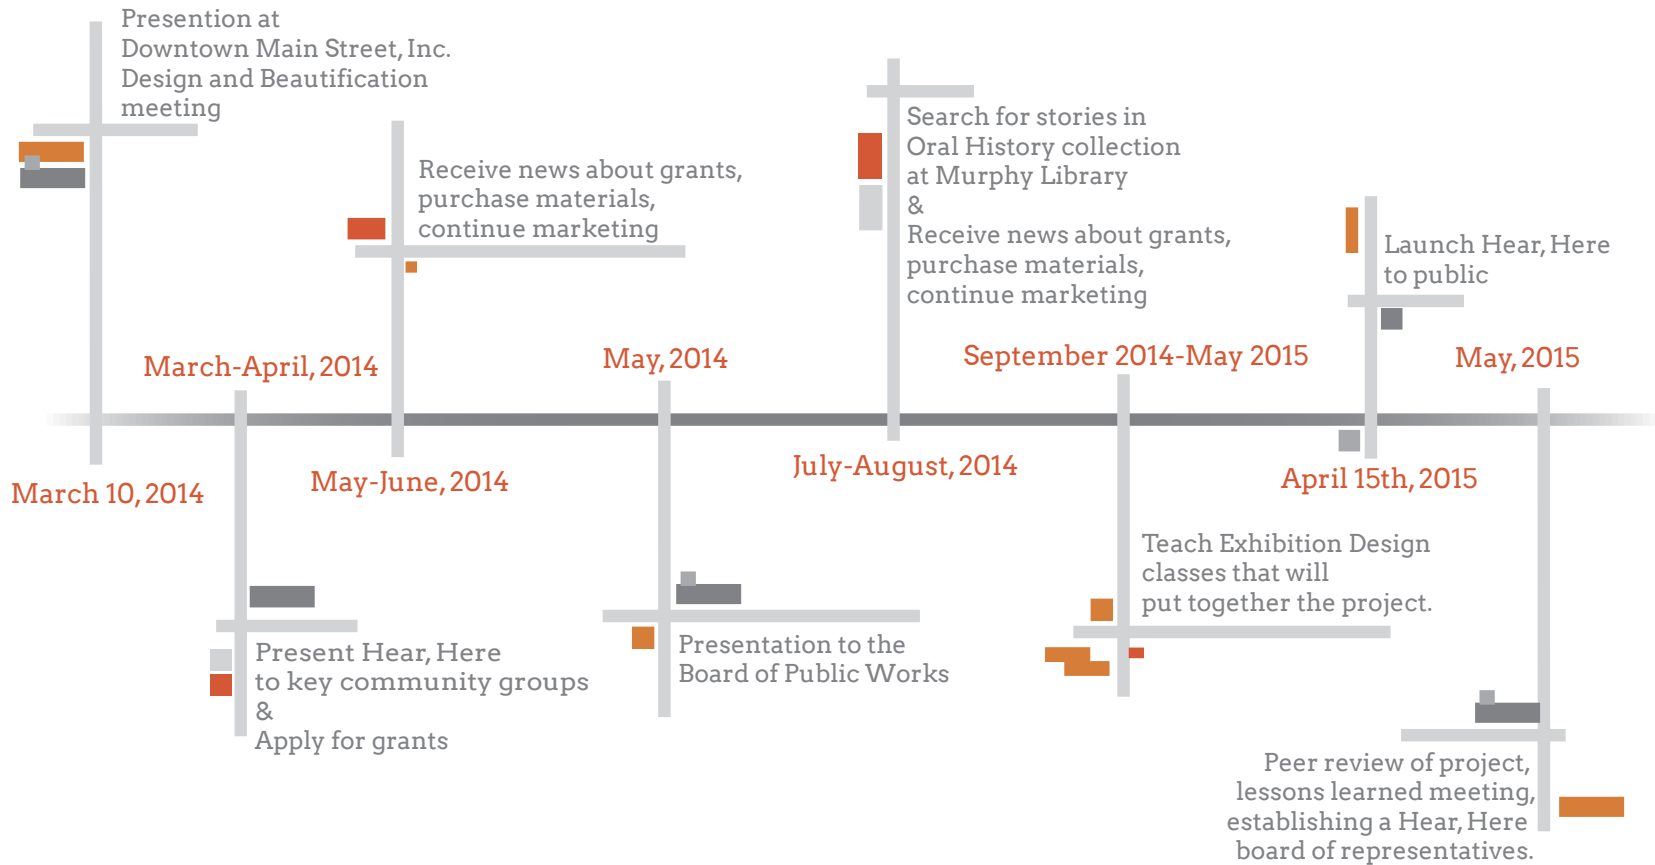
Presention at Downtown Main Street, Inc. Design and Beautification meeting

Receive news about grants, purchase materials, continue marketing

Search for stories in Oral History collection at Murphy Library
&
Receive news about grants, purchase materials, continue marketing

Launch Hear, Here to public

March-April, 2014

May, 2014

September 2014-May 2015

May, 2015

March 10, 2014

May-June, 2014

July-August, 2014

April 15th, 2015

Teach Exhibition Design classes that will put together the project.

Present Hear, Here to key community groups
&
Apply for grants

Presentation to the Board of Public Works

Peer review of project, lessons learned meeting, establishing a Hear, Here board of representatives.